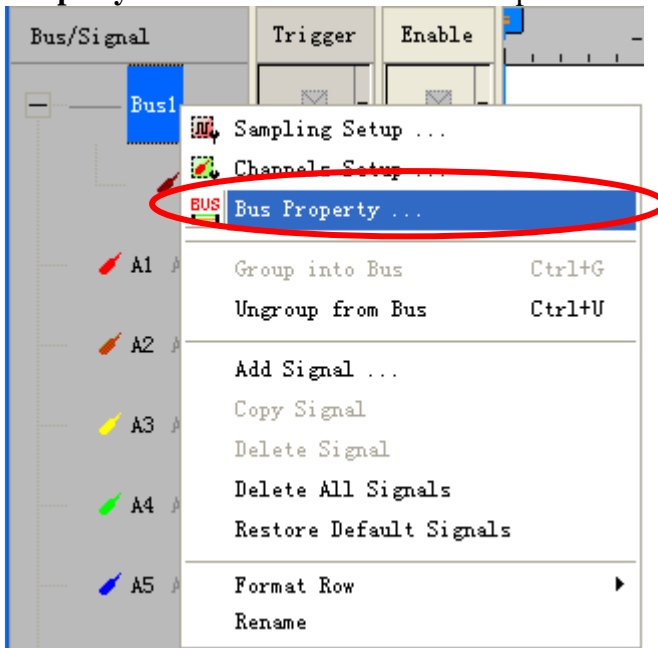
Bus/Signal

Trigger

Enable

Bus1

A1

A2

A3

A4

A5

Sampling Setup ...

Channels Setup ...

BUS

Bus Property ...

Group into Bus Ctrl+G

Ungroup from Bus Ctrl+U

Add Signal ...

Copy Signal

Delete Signal

Delete All Signals

Restore Default Signals

Format Row

Rename